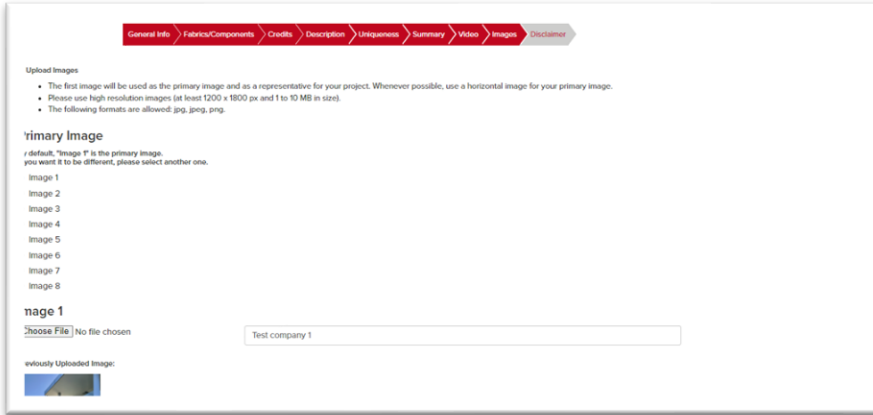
General Info
Fabrics/Components
Credits
Description
Uniqueness
Summary
Video
Images
Disclaimer

Upload Images

- The first image will be used as the primary image and as a representative for your project. Whenever possible, use a horizontal image for your primary image.
- Please use high resolution images (at least 1200 x 1800 px and 1 to 10 MB in size).
- The following formats are allowed: jpg, jpeg, png.

rimary Image

y default, "Image 1" is the primary image.
you want it to be different, please select another one.

Image 1
Image 2
Image 3
Image 4
Image 5
Image 6
Image 7
Image 8

nage 1

Choose File No file chosen

Test company 1

eviously Uploaded Image: